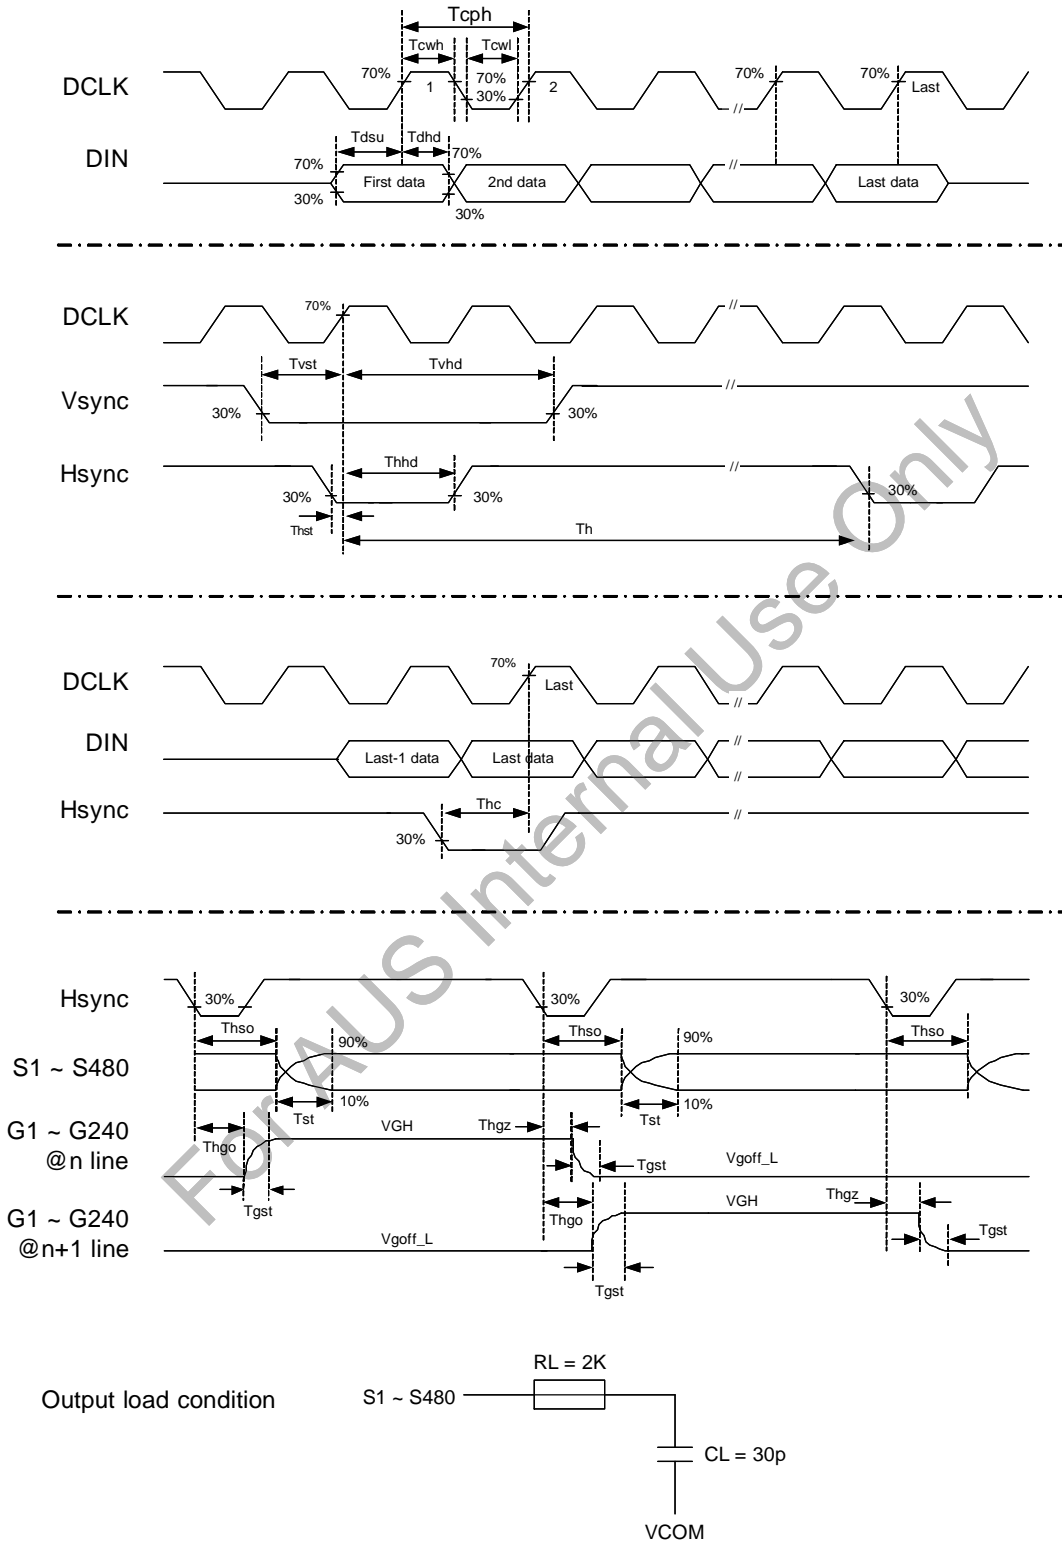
Tcph

Tcwh Tcwl

DCLK 70% 1 70% 30% 2 // 70% 70% Last

Tdsu Tdhd

DIN 70% First data 70% 2nd data // Last data

30% 30%

DCLK 70% //

Tvst Tvhd

Vsync 30% 30% //

Hsync Thhd //

30% 30% 30%

Thst Th

DCLK 70% Last //

DIN Last-1 data Last data // //

Hsync Thc //

30%

Hsync 30% 30% 30%

Thso Thso Thso

S1 ~ S480 90% 90%

Tst 10% Tst 10%

G1 ~ G240 @n line Thgo VGH Thgz Tgst Vgoff_L

Tgst

G1 ~ G240 @n+1 line Vgoff_L Thgo VGH Thgz Tgst

Tgst

Output load condition S1 ~ S480 RL = 2K CL = 30p VCOM

For AUS Internal Use Only